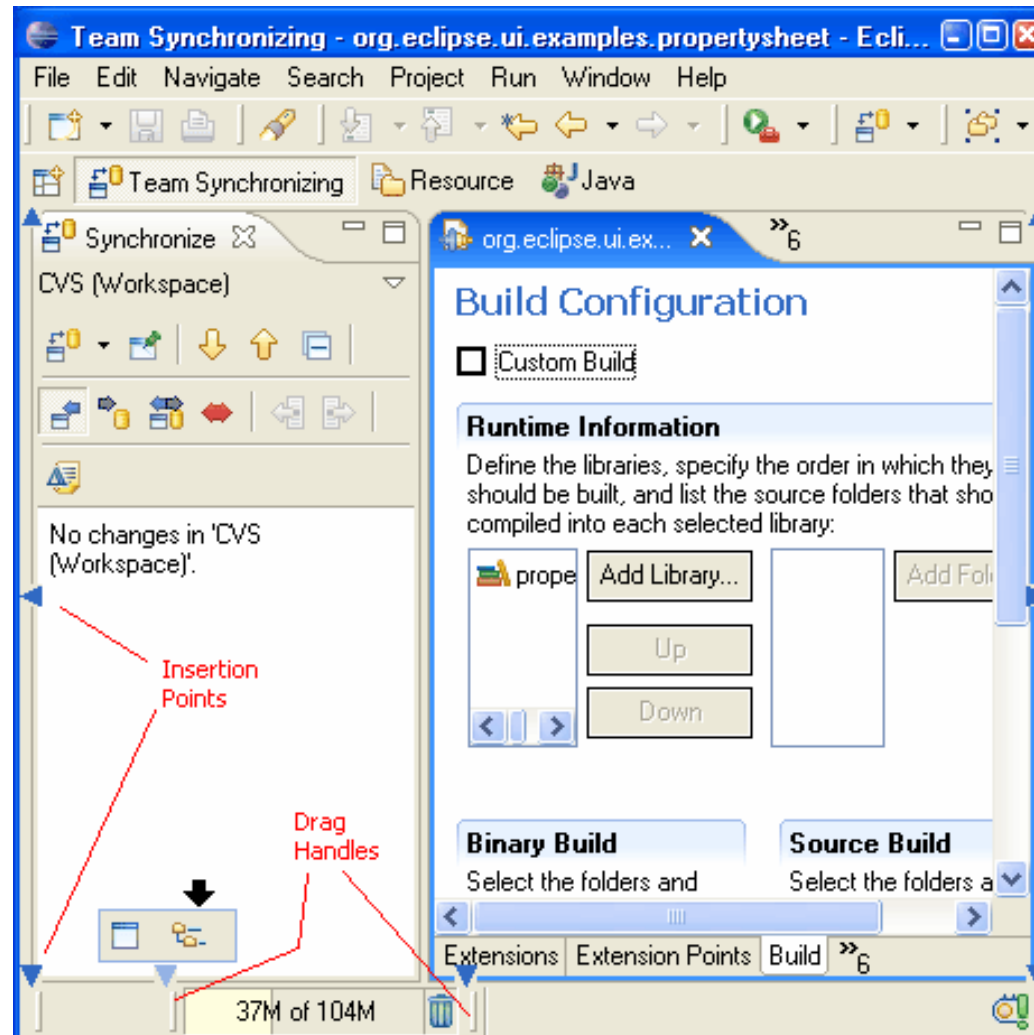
Team Synchronizing - org.eclipse.ui.examples.propertysheet - Ecli...

File Edit Navigate Search Project Run Window Help

Team Synchronizing Resource Java

Synchronize

CVS (Workspace)

No changes in 'CVS (Workspace)'.

org.eclipse.ui.ex...

»6

Build Configuration

Custom Build

Runtime Information

Define the libraries, specify the order in which they should be built, and list the source folders that sho compiled into each selected library:

prope

Add Library...

Add Fol

Up

Down

Binary Build

Select the folders and

Source Build

Select the folders a

Extensions Extension Points Build »6

Insertion Points

Drag Handles

37M of 104M